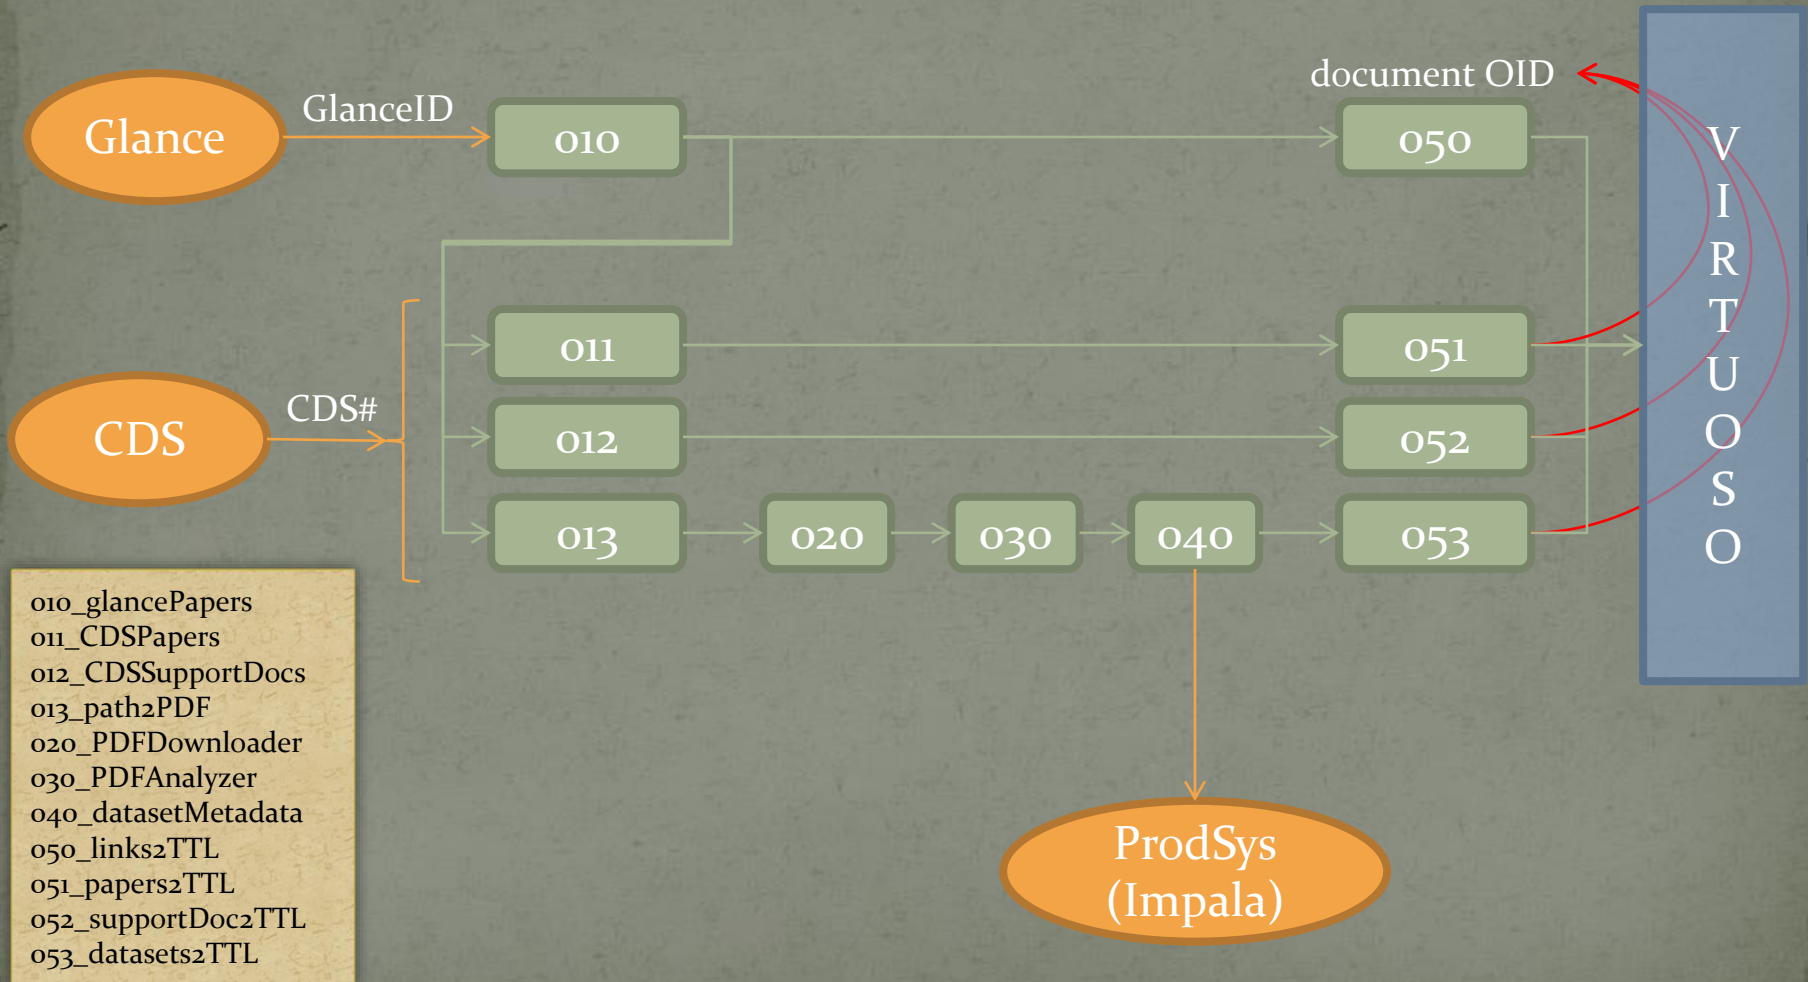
Glance
GlanceID
010
document OID
050
V
I
R
T
U
O
S
O
011
051
CDS
CDS#
012
052
013
020
030
040
053
ProdSys (Impala)

010_glancePapers
011_CDSPapers
012_CDSSupportDocs
013_path2PDF
020_PDFDownloader
030_PDFAnalyzer
040_datasetMetadata
050_links2TTL
051_papers2TTL
052_supportDoc2TTL
053_datasets2TTL